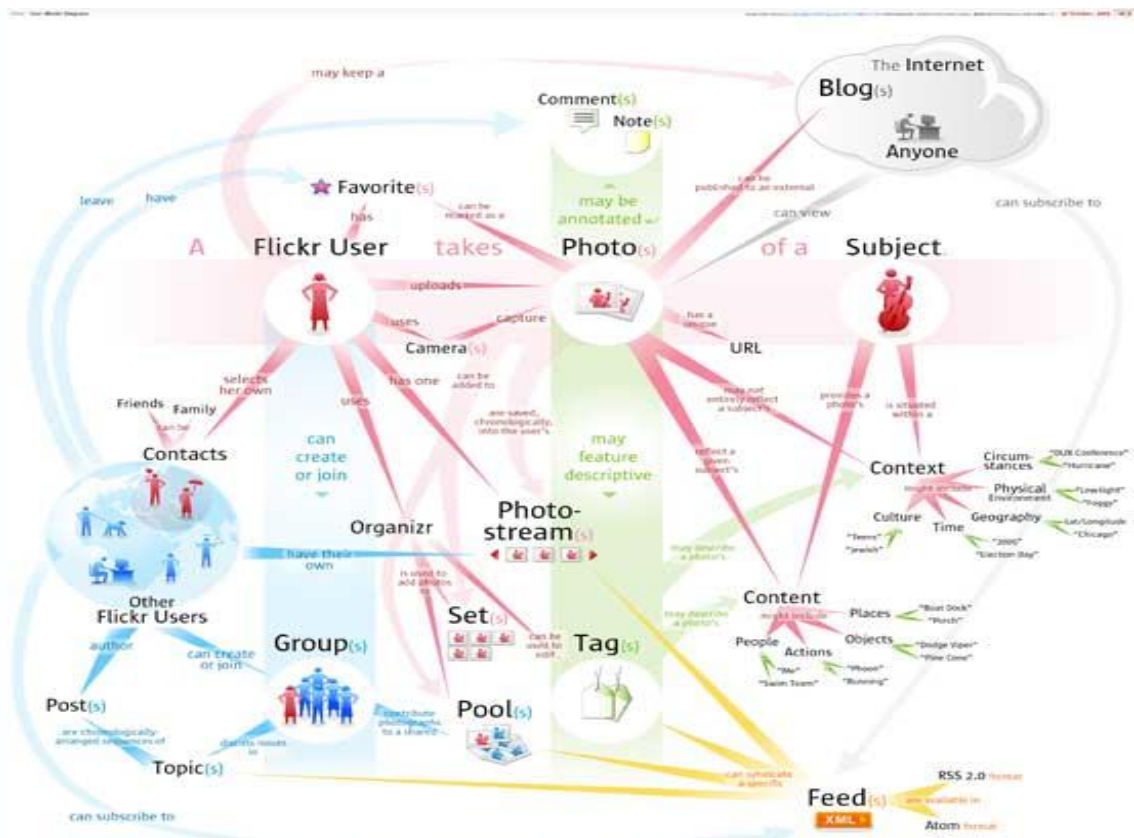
may keep a

The Internet
Blog(s)
Anyone

Comment(s)
Note(s)

may be annotated

leave
have

Favorite(s)
has
can be marked as a

can be published to an external
can view
can subscribe to

A Flickr User takes Photo(s) of a Subject

uploads
uses
capture
Camera(s)
has a unique
URL

selects her own
Friends
Family
can be
Contacts

uses
has one
can be added to
are saved, chronologically, into the user's

can create or join

may feature descriptive

may not entirely reflect a subject's
provides a photo's
is situated within a
reflect a given subject's

Context
might include
Circumstances
"OUX Conference"
"Hurricane"
Physical Environment
"Lowlight"
"Foggy"
Culture
Time
Geography
"Lat/Longitude"
"Chicago"
"Teens"
"Jewish"
"2005"
"Election Day"

Organizr
Photostream(s)
have their own

Other Flickr Users

is used to add photos to
Set(s)
can be used to edit
Tag(s)
may describe a photo's
may describe a photo's

Content
might include
Places
"Boat Dock"
"Porch"
Objects
"Dodge Viper"
"Pine Cone"
People
Actions
"Me"
"Swim Team"
"Phoon"
"Running"

author
can create or join
Group(s)
contribute photographs to a shared
Pool(s)

Post(s)
are chronologically-arranged sequences of
discuss issues in
Topic(s)

can syndicate a specific
Feed(s)
are available in
RSS 2.0 format
Atom format
XML

can subscribe to